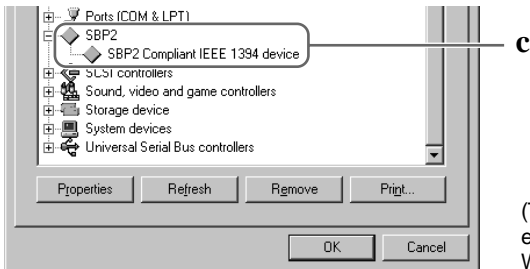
Ports (COM & LPT)
SBP2
SBP2 Compliant IEEE 1394 device
SCSI controllers
Sound, video and game controllers
Storage device
System devices
Universal Serial Bus controllers

c

Properties
Refresh
Remove
Print...

OK
Cancel

(
e
W